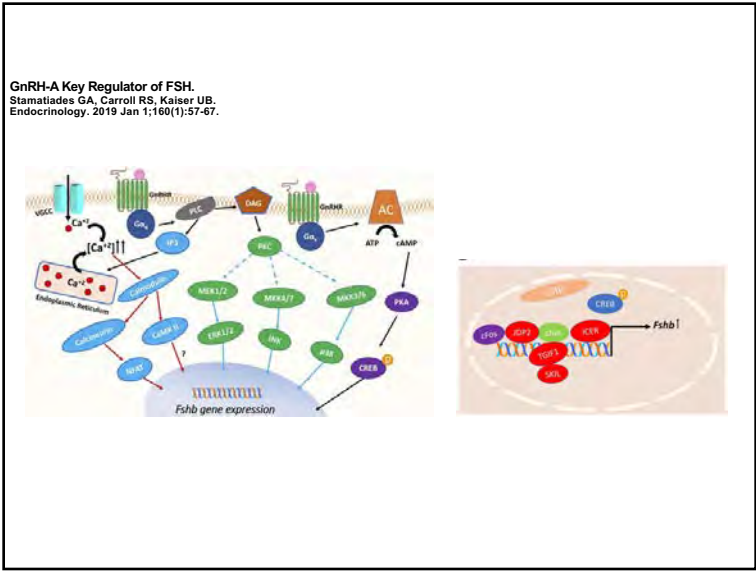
GnRH-A Key Regulator of FSH.
Stamatiades GA, Carroll RS, Kaiser UB.
Endocrinology. 2019 Jan 1;160(1):57-67.

VGCC
$Ca^{+2}$
GnRHR
$G\alpha_q$
PLC
DAG
GnRHR
$G\alpha_s$
AC
ATP
cAMP
IP3
$[Ca^{+2}]$↑↑
$Ca^{+2}$
Endoplasmic Reticulum
Calmodulin
PKC
MEK1/2
MKK4/7
MKK3/6
PKA
Calcineurin
CaMK II
ERK1/2
JNK
P38
NFAT
?
CREB
P
Fshb gene expression

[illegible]
CREB
P
cFOS
JDP2
cJun
ICER
Fshb↑
TGIF1
SKIL